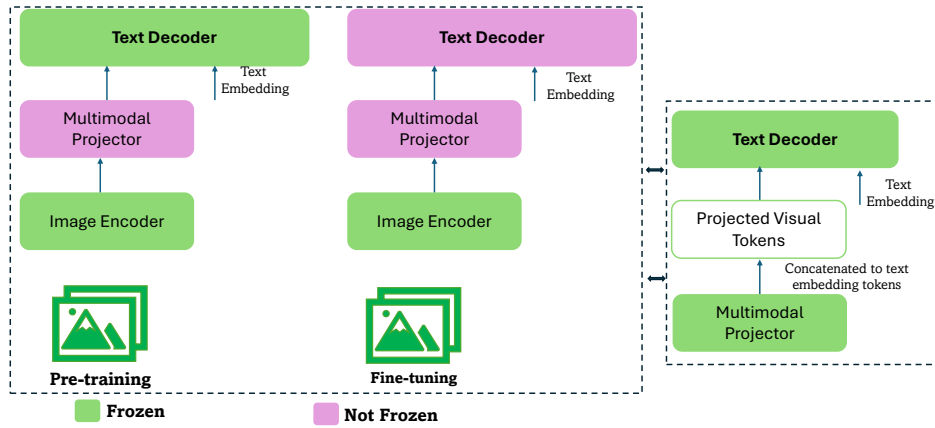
Text Decoder

Text Embedding

Multimodal Projector

Image Encoder

Pre-training

Text Decoder

Text Embedding

Multimodal Projector

Image Encoder

Fine-tuning

Text Decoder

Text Embedding

Projected Visual Tokens

Concatenated to text embedding tokens

Multimodal Projector

Frozen

Not Frozen